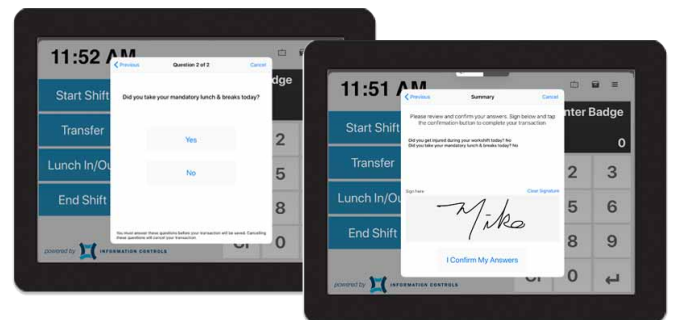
11:52 AM

< Previous

Question 2 of 2

Cancel

Did you take your mandatory lunch & breaks today?

Yes

No

You must answer these questions before your transaction will be saved. Cancelling these questions will cancel your transaction.

Start Shift

Transfer

Lunch In/Ou

End Shift

Badge

2

5

8

0

powered by INFORMATION CONTROLS

11:51 AM

< Previous

Summary

Cancel

Please review and confirm your answers. Sign below and tap the confirmation button to complete your transaction

Did you get injured during your workshift today? No
Did you take your mandatory lunch & breaks today? No

Sign here

Clear Signature

Miko

I Confirm My Answers

Start Shift

Transfer

Lunch In/Ou

End Shift

nter Badge

0

2

3

5

6

8

9

0

powered by INFORMATION CONTROLS